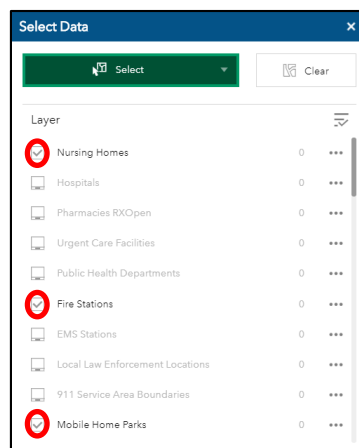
Select Data ×

Select

Clear

Layer

Nursing Homes 0 •••

Hospitals 0 •••

Pharmacies RXOpen 0 •••

Urgent Care Facilities 0 •••

Public Health Departments 0 •••

Fire Stations 0 •••

EMS Stations 0 •••

Local Law Enforcement Locations 0 •••

911 Service Area Boundaries 0 •••

Mobile Home Parks 0 •••